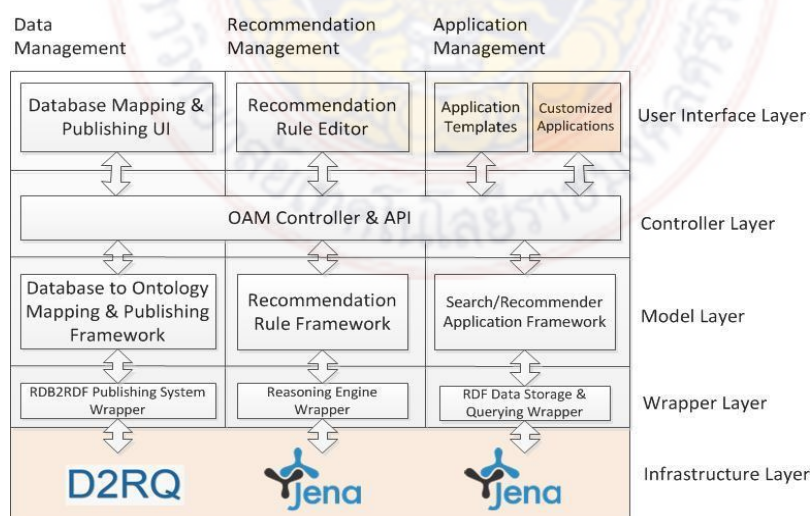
Data Management

Recommendation Management

Application Management

Database Mapping & Publishing UI

Recommendation Rule Editor

Application Templates

Customized Applications

User Interface Layer

OAM Controller & API

Controller Layer

Database to Ontology Mapping & Publishing Framework

Recommendation Rule Framework

Search/Recommender Application Framework

Model Layer

RDB2RDF Publishing System Wrapper

Reasoning Engine Wrapper

RDF Data Storage & Querying Wrapper

Wrapper Layer

D2RQ

Jena

Jena

Infrastructure Layer